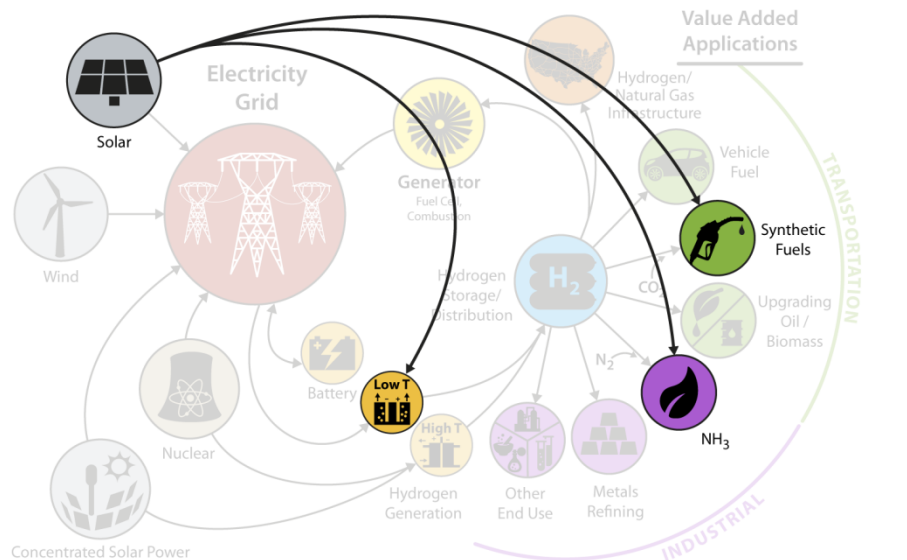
Value Added Applications

Solar

Electricity Grid

Hydrogen/ Natural Gas Infrastructure

Generator
Fuel Cell, Combustion

Vehicle Fuel

TRANSPORTATION

Wind

Synthetic Fuels

Hydrogen Storage/ Distribution

$H_2$

$CO_2$

Upgrading Oil / Biomass

Battery

$N_2$

Low T

Nuclear

High T

$NH_3$

Hydrogen Generation

Other End Use

Metals Refining

INDUSTRIAL

Concentrated Solar Power